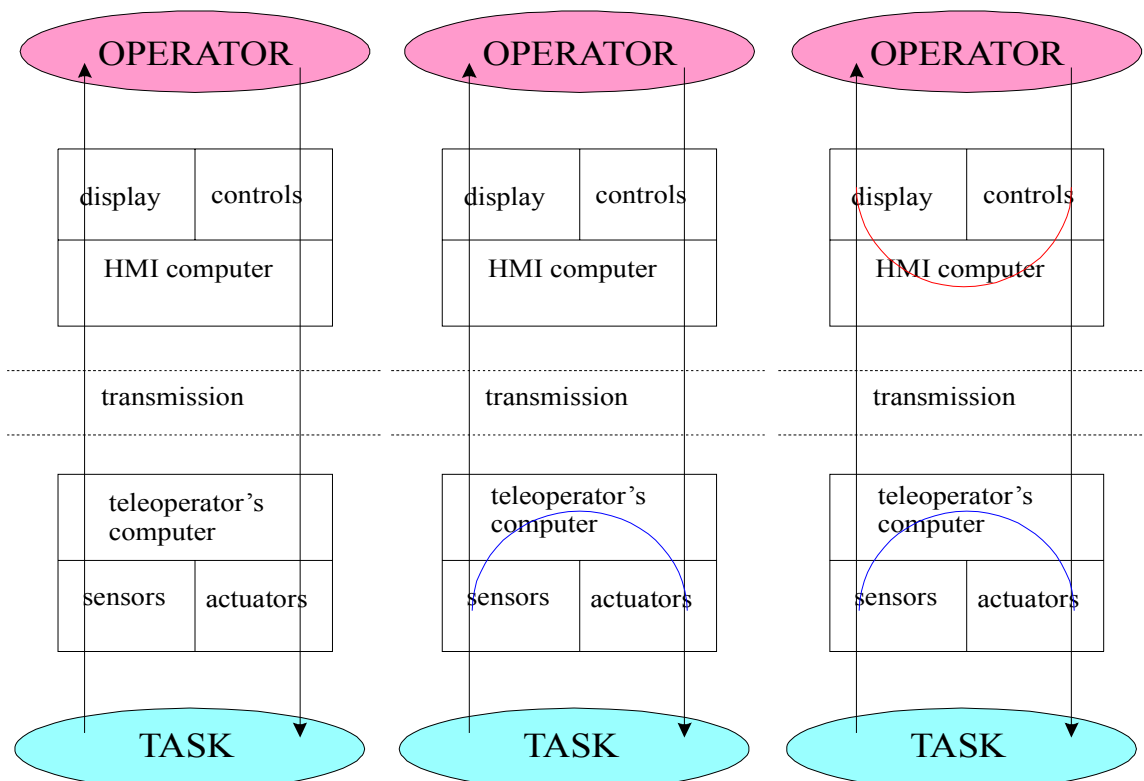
OPERATOR

display

controls

HMI computer

transmission

teleoperator's computer

sensors

actuators

TASK

OPERATOR

display

controls

HMI computer

transmission

teleoperator's computer

sensors

actuators

TASK

OPERATOR

display

controls

HMI computer

transmission

teleoperator's computer

sensors

actuators

TASK